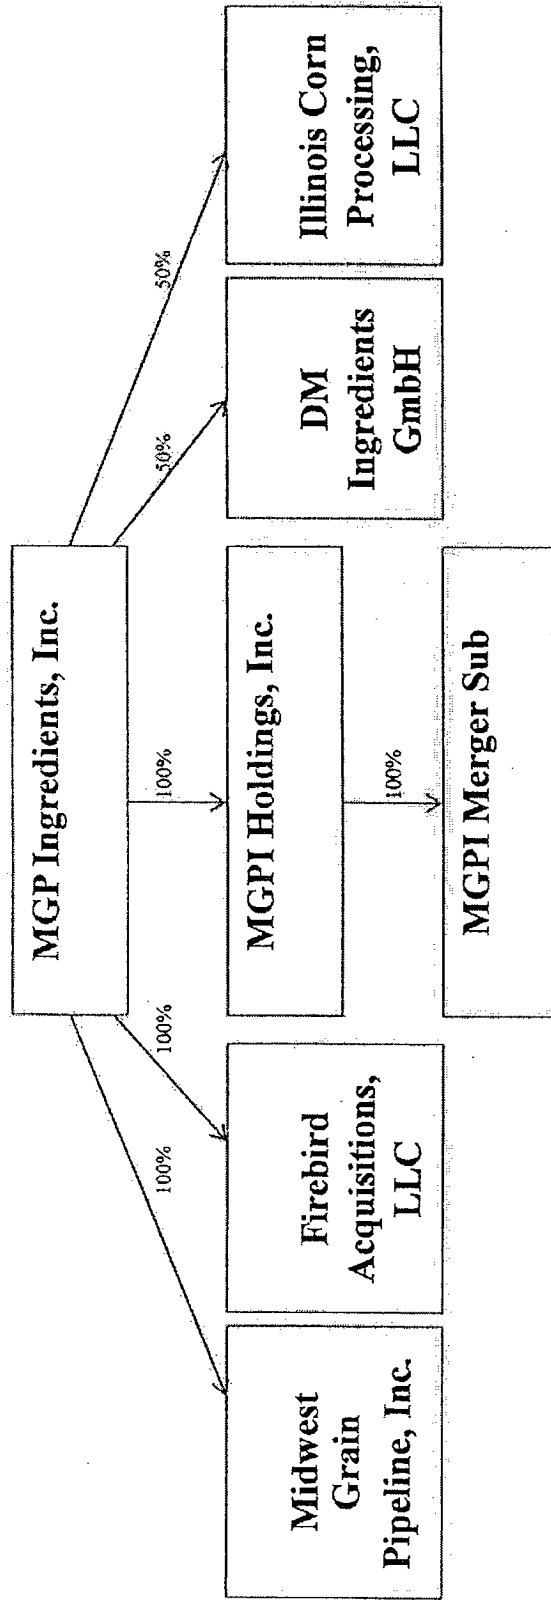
MGP Ingredients, Inc.

100%

Midwest Grain Pipeline, Inc.

100%

Firebird Acquisitions, LLC

100%

MGPI Holdings, Inc.

100%

MGPI Merger Sub

50%

DM Ingredients GmbH

50%

Illinois Corn Processing, LLC